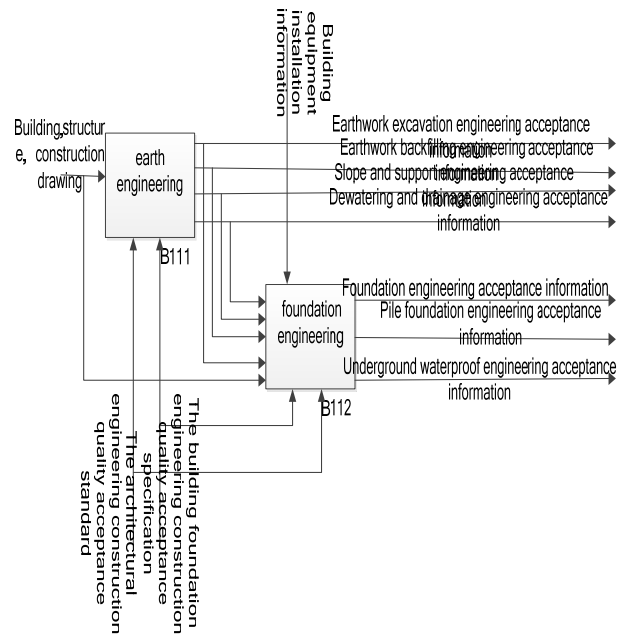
Building equipment installation information

Building structure, construction drawing

earth engineering

B111

Earthwork excavation engineering acceptance information

Earthwork backfilling engineering acceptance information

Slope and supporting engineering acceptance information

Dewatering and drainage engineering acceptance information

foundation engineering

B112

Foundation engineering acceptance information

Pile foundation engineering acceptance information

Underground waterproof engineering acceptance information

The building foundation engineering construction quality acceptance specification

The architectural engineering construction quality acceptance standard